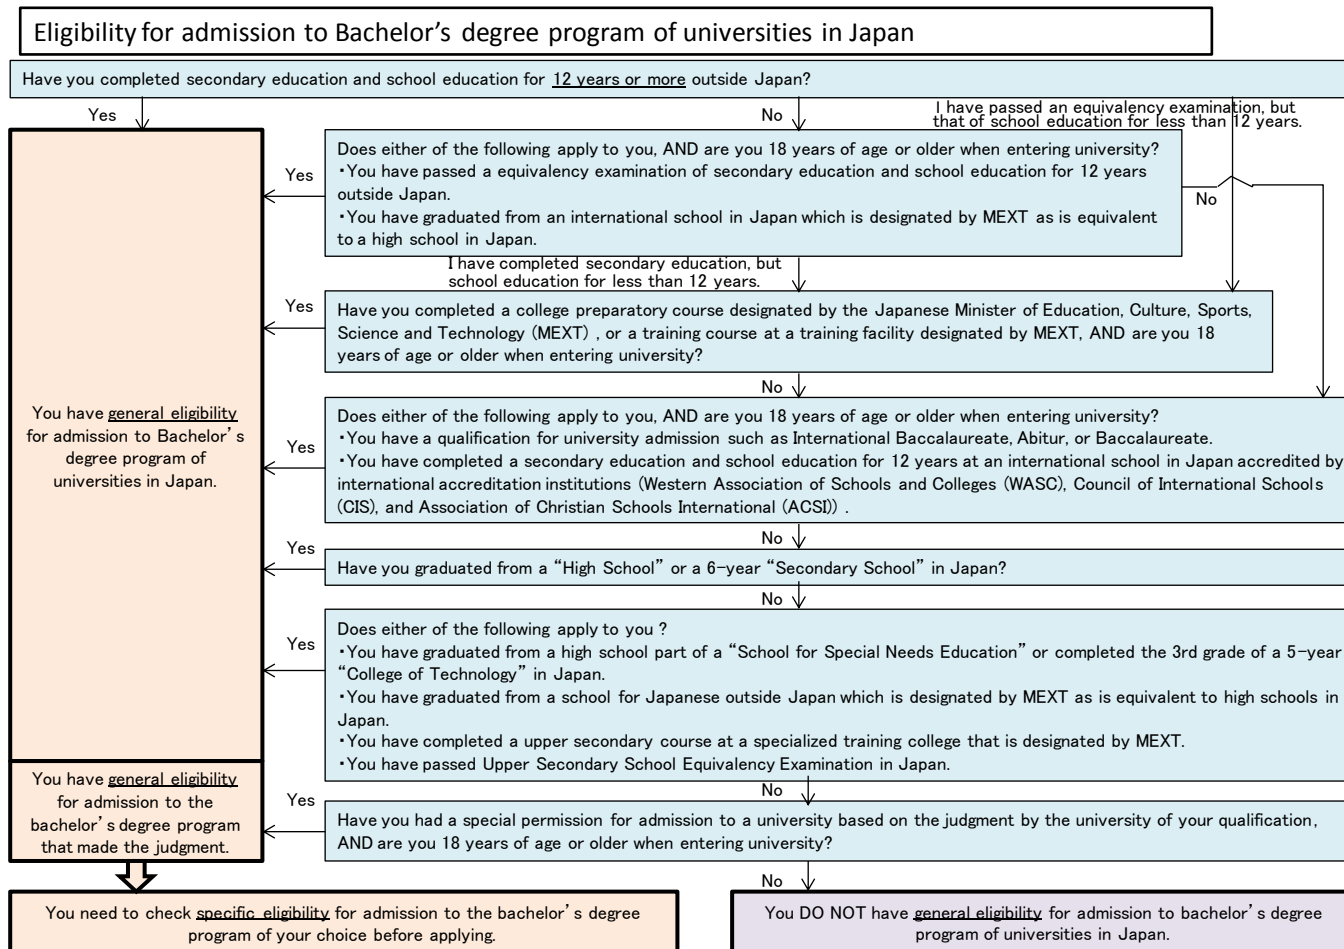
Eligibility for admission to Bachelor’s degree program of universities in Japan

Have you completed secondary education and school education for 12 years or more outside Japan?

Yes

No

I have passed an equivalency examination, but that of school education for less than 12 years.

Does either of the following apply to you, AND are you 18 years of age or older when entering university?
・You have passed a equivalency examination of secondary education and school education for 12 years outside Japan.
・You have graduated from an international school in Japan which is designated by MEXT as is equivalent to a high school in Japan.

Yes

No

I have completed secondary education, but school education for less than 12 years.

Yes

Have you completed a college preparatory course designated by the Japanese Minister of Education, Culture, Sports, Science and Technology (MEXT) , or a training course at a training facility designated by MEXT, AND are you 18 years of age or older when entering university?

No

You have general eligibility for admission to Bachelor’s degree program of universities in Japan.

Yes

Does either of the following apply to you, AND are you 18 years of age or older when entering university?
・You have a qualification for university admission such as International Baccalaureate, Abitur, or Baccalaureate.
・You have completed a secondary education and school education for 12 years at an international school in Japan accredited by international accreditation institutions (Western Association of Schools and Colleges (WASC), Council of International Schools (CIS), and Association of Christian Schools International (ACSI)) .

No

Yes

Have you graduated from a “High School” or a 6-year “Secondary School” in Japan?

No

Yes

Does either of the following apply to you ?
・You have graduated from a high school part of a “School for Special Needs Education” or completed the 3rd grade of a 5-year “College of Technology” in Japan.
・You have graduated from a school for Japanese outside Japan which is designated by MEXT as is equivalent to high schools in Japan.
・You have completed a upper secondary course at a specialized training college that is designated by MEXT.
・You have passed Upper Secondary School Equivalency Examination in Japan.

No

You have general eligibility for admission to the bachelor’s degree program that made the judgment.

Yes

Have you had a special permission for admission to a university based on the judgment by the university of your qualification, AND are you 18 years of age or older when entering university?

No

You need to check specific eligibility for admission to the bachelor’s degree program of your choice before applying.

You DO NOT have general eligibility for admission to bachelor’s degree program of universities in Japan.